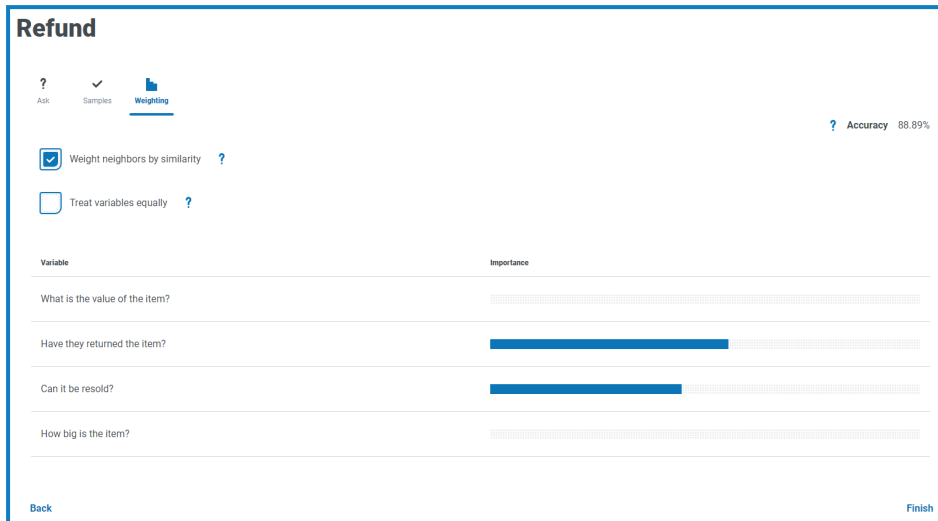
Refund

?
Ask

Samples

Weighting

? Accuracy 88.89%

Weight neighbors by similarity ?

Treat variables equally ?

| Variable | Importance |
|---|---|
| What is the value of the item? | |
| Have they returned the item? | |
| Can it be resold? | |
| How big is the item? | |

Back

Finish